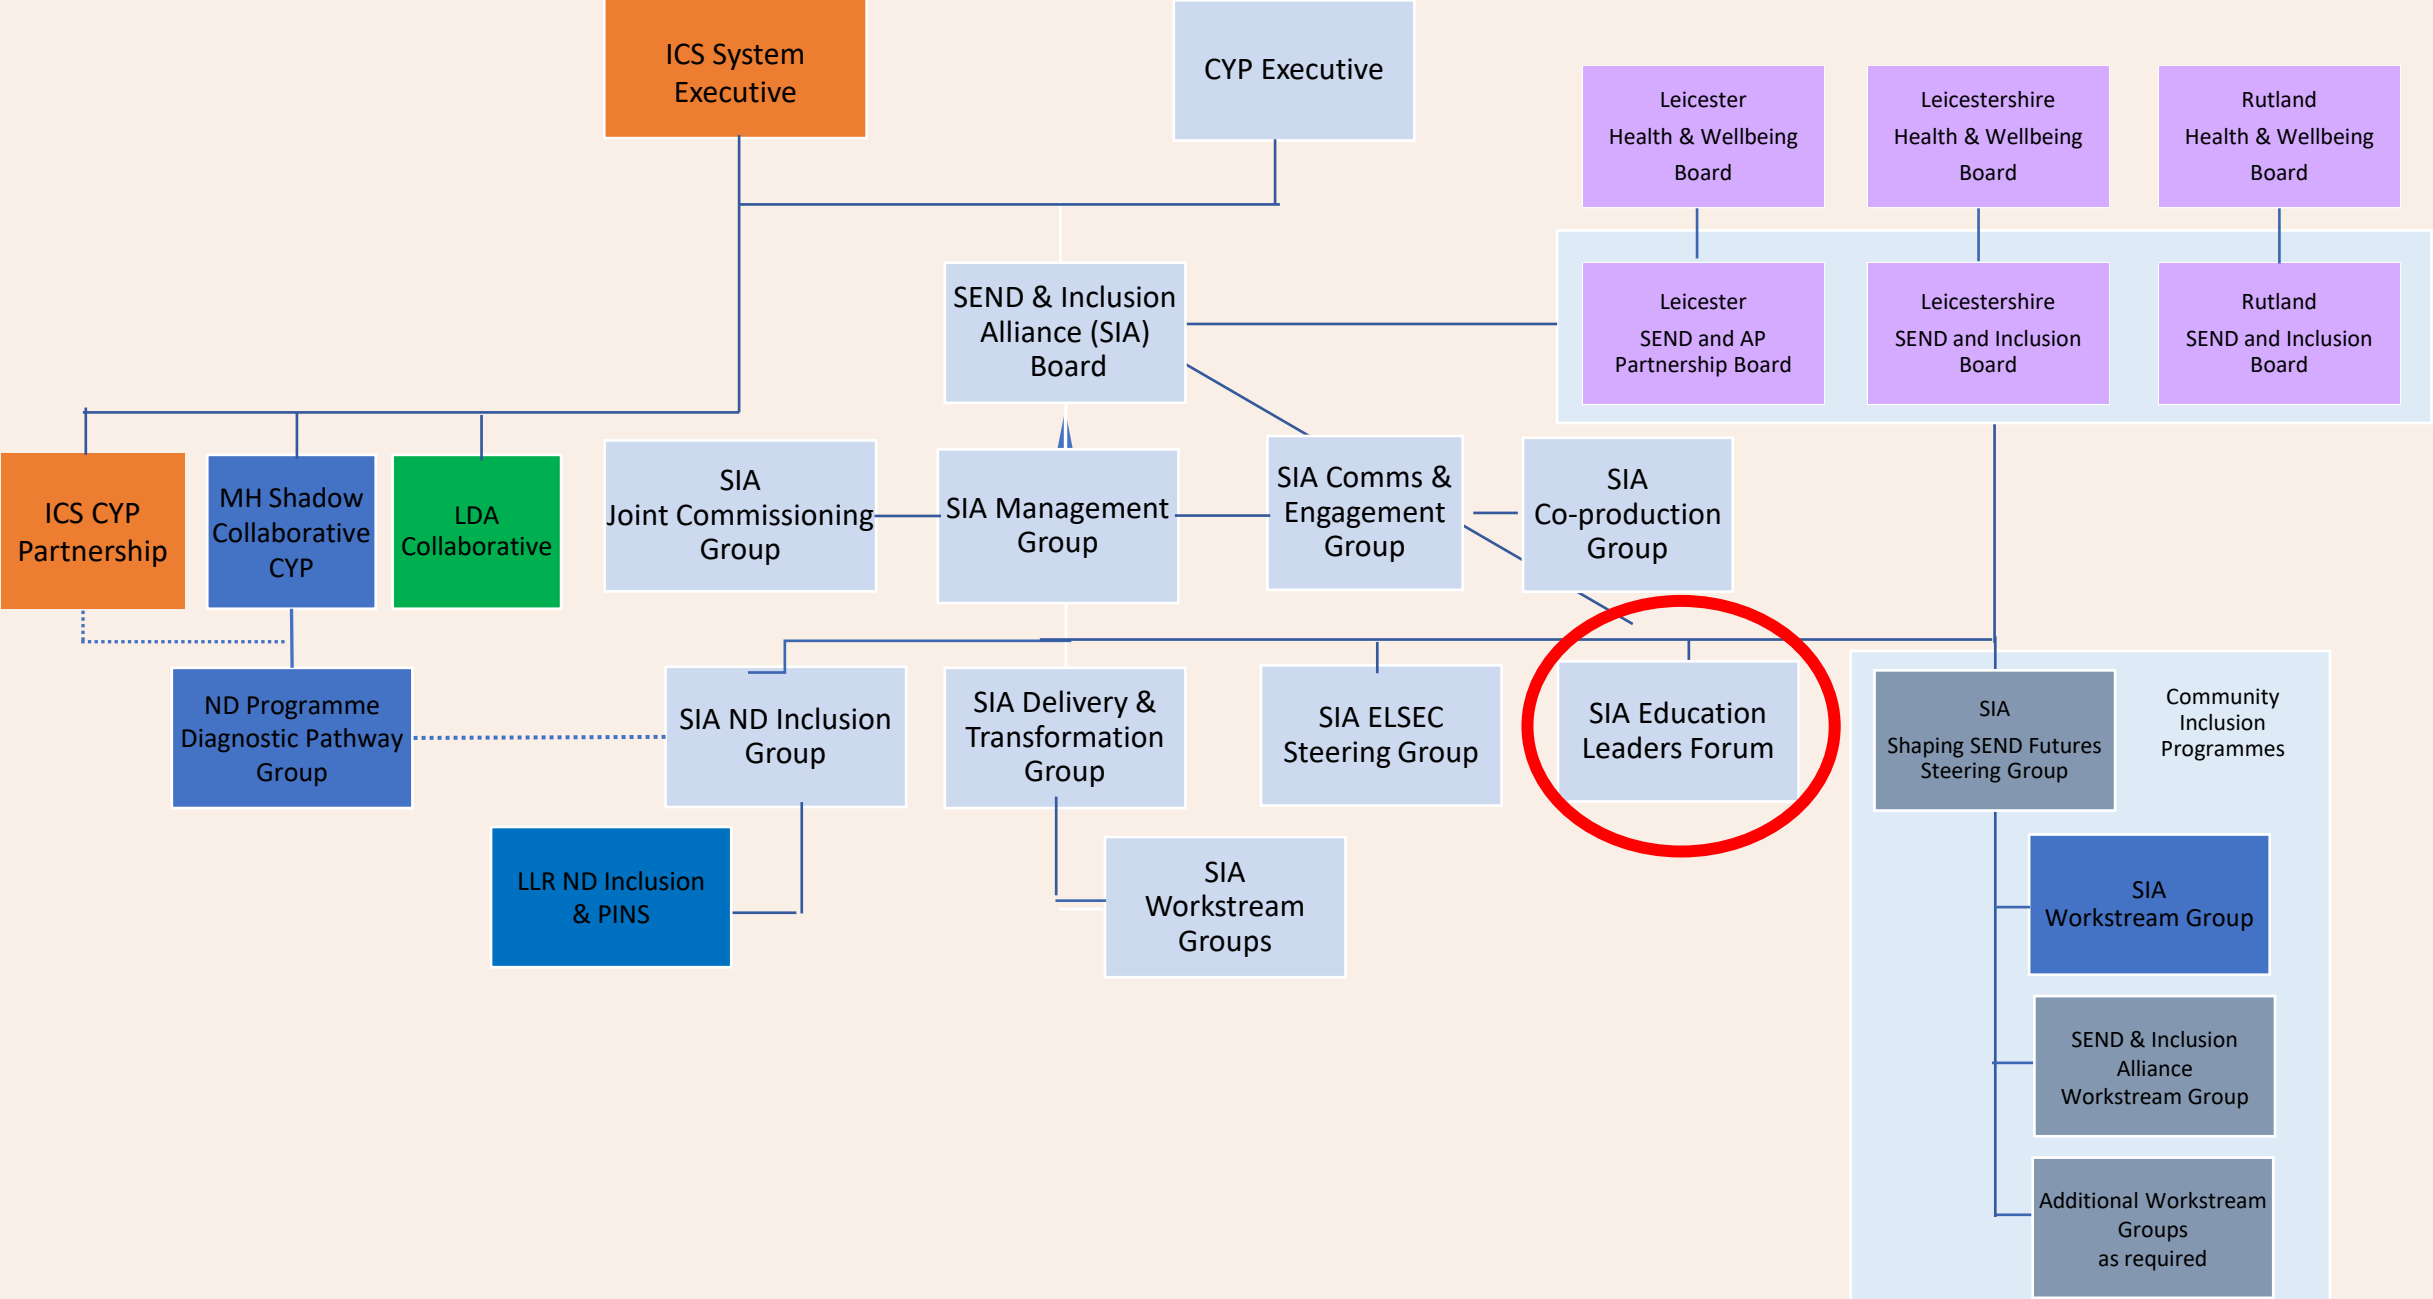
ICS System Executive

CYP Executive

Leicester Health & Wellbeing Board

Leicestershire Health & Wellbeing Board

Rutland Health & Wellbeing Board

SEND & Inclusion Alliance (SIA) Board

Leicester SEND and AP Partnership Board

Leicestershire SEND and Inclusion Board

Rutland SEND and Inclusion Board

ICS CYP Partnership

MH Shadow Collaborative CYP

LDA Collaborative

SIA Joint Commissioning Group

SIA Management Group

SIA Comms & Engagement Group

SIA Co-production Group

ND Programme Diagnostic Pathway Group

SIA ND Inclusion Group

SIA Delivery & Transformation Group

SIA ELSEC Steering Group

SIA Education Leaders Forum

SIA Shaping SEND Futures Steering Group

Community Inclusion Programmes

LLR ND Inclusion & PINS

SIA Workstream Groups

SIA Workstream Group

SEND & Inclusion Alliance Workstream Group

Additional Workstream Groups as required